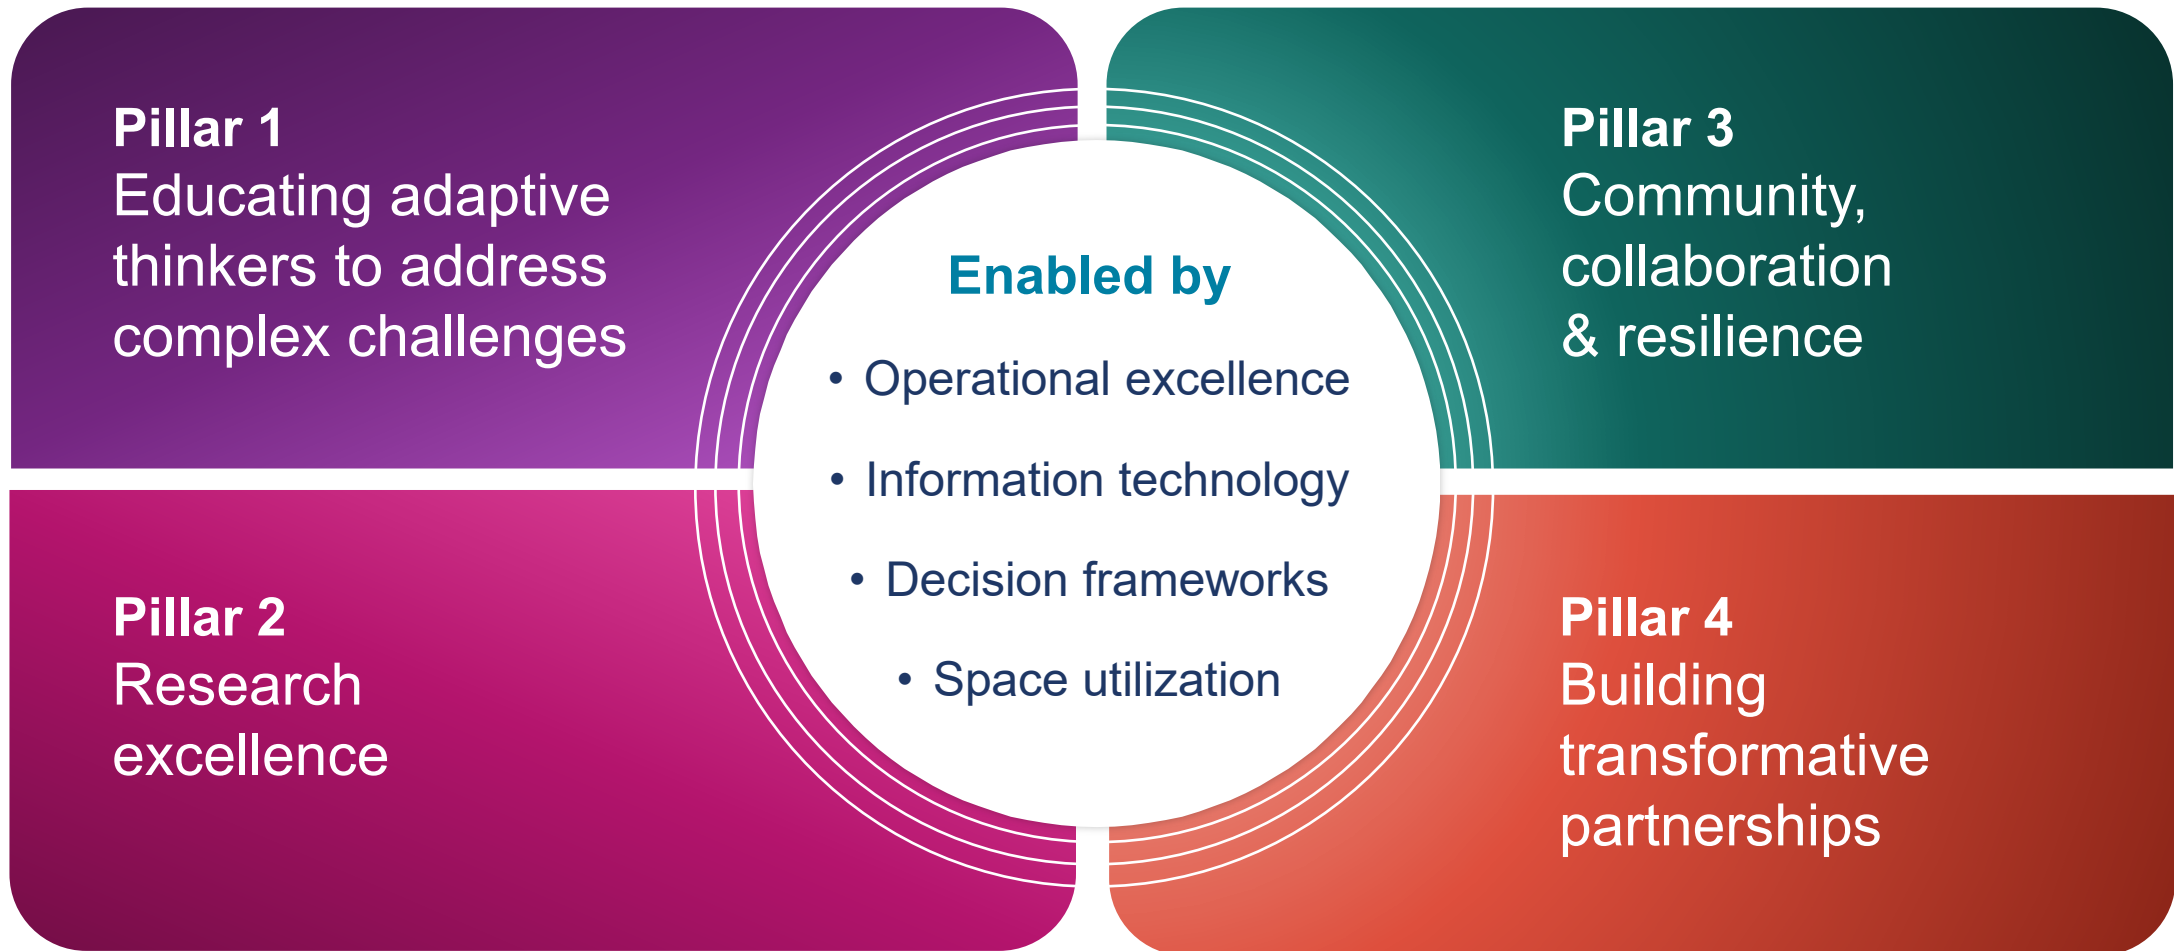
Pillar 1
Educating adaptive thinkers to address complex challenges

Enabled by
• Operational excellence
• Information technology
• Decision frameworks
• Space utilization

Pillar 3
Community, collaboration & resilience

Pillar 2
Research excellence

Pillar 4
Building transformative partnerships